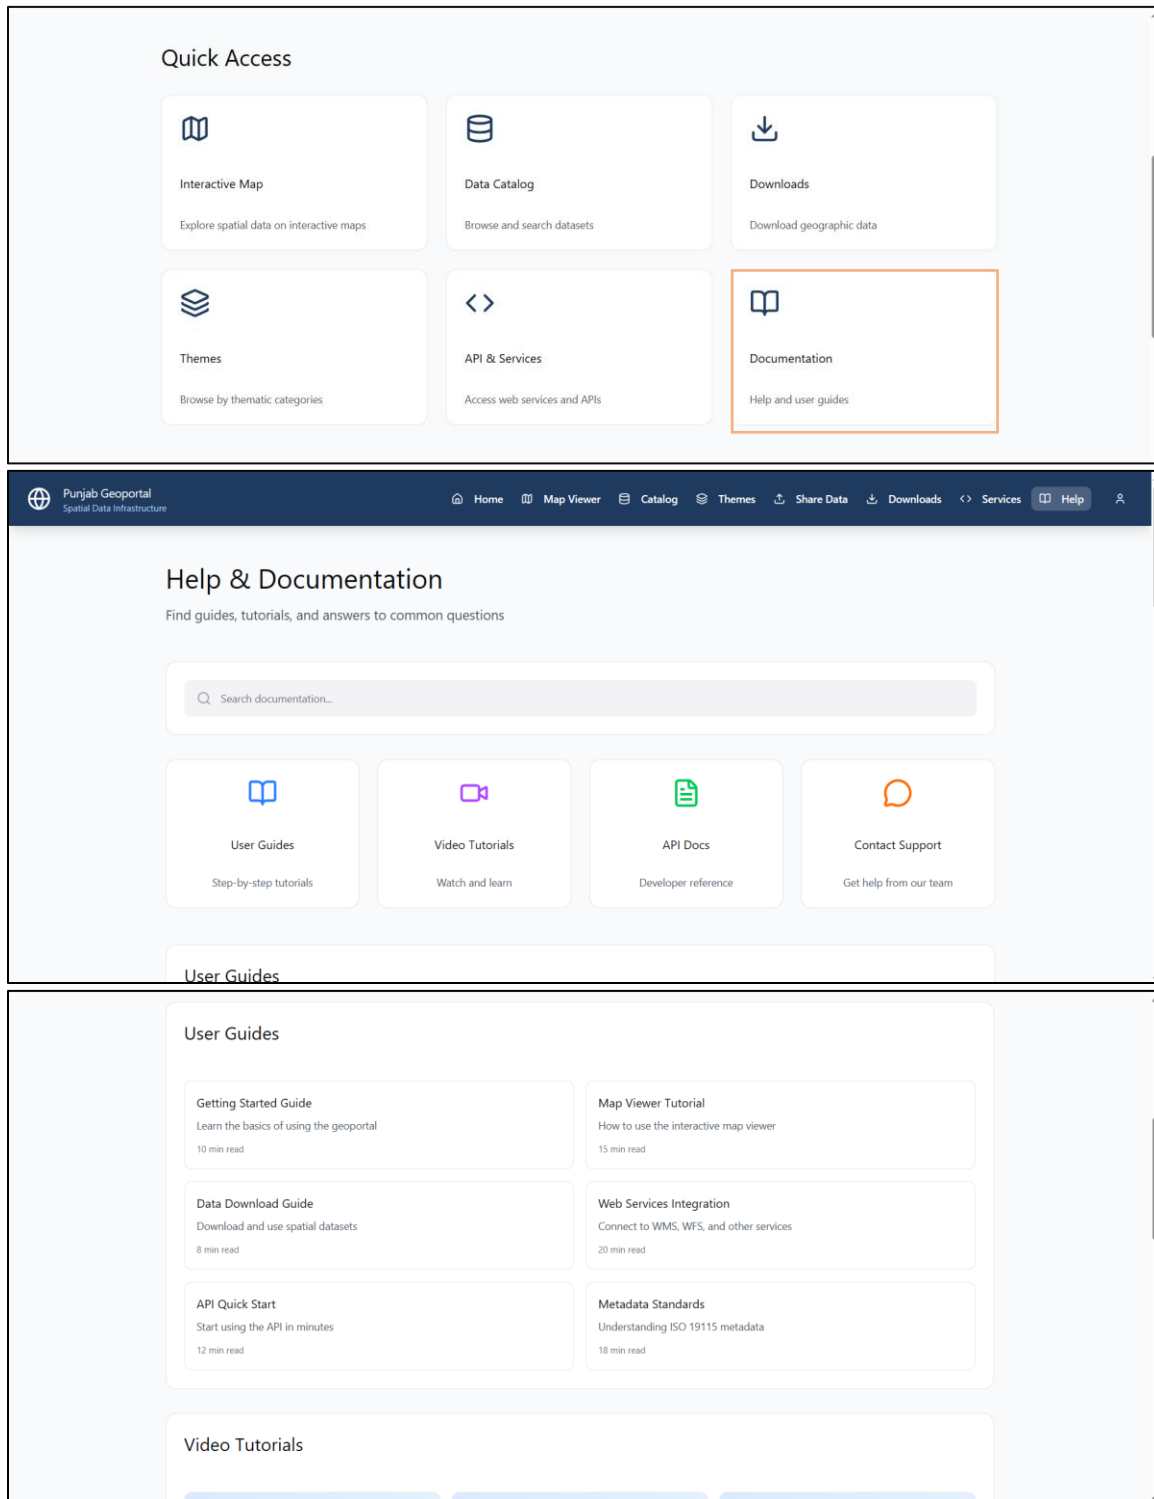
Quick Access

Interactive Map

Explore spatial data on interactive maps

Data Catalog

Browse and search datasets

Downloads

Download geographic data

Themes

Browse by thematic categories

API & Services

Access web services and APIs

Documentation

Help and user guides

Punjab Geoportal
Spatial Data Infrastructure

Home Map Viewer Catalog Themes Share Data Downloads Services Help

Help & Documentation

Find guides, tutorials, and answers to common questions

Search documentation...

User Guides

Step-by-step tutorials

Video Tutorials

Watch and learn

API Docs

Developer reference

Contact Support

Get help from our team

User Guides

User Guides

Getting Started Guide
Learn the basics of using the geoportal
10 min read

Map Viewer Tutorial
How to use the interactive map viewer
15 min read

Data Download Guide
Download and use spatial datasets
8 min read

Web Services Integration
Connect to WMS, WFS, and other services
20 min read

API Quick Start
Start using the API in minutes
12 min read

Metadata Standards
Understanding ISO 19115 metadata
18 min read

Video Tutorials